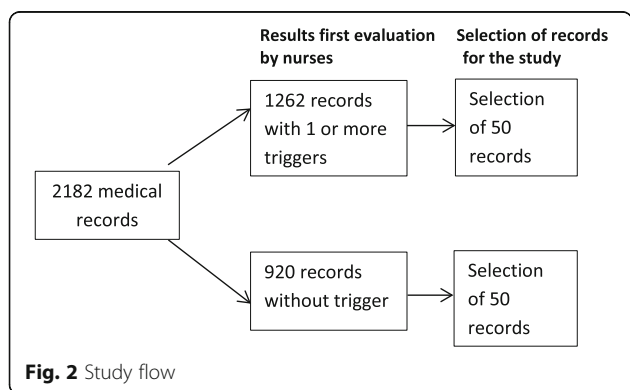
Results first evaluation by nurses

Selection of records for the study

2182 medical records

1262 records with 1 or more triggers

Selection of 50 records

920 records without trigger

Selection of 50 records

**Fig. 2** Study flow